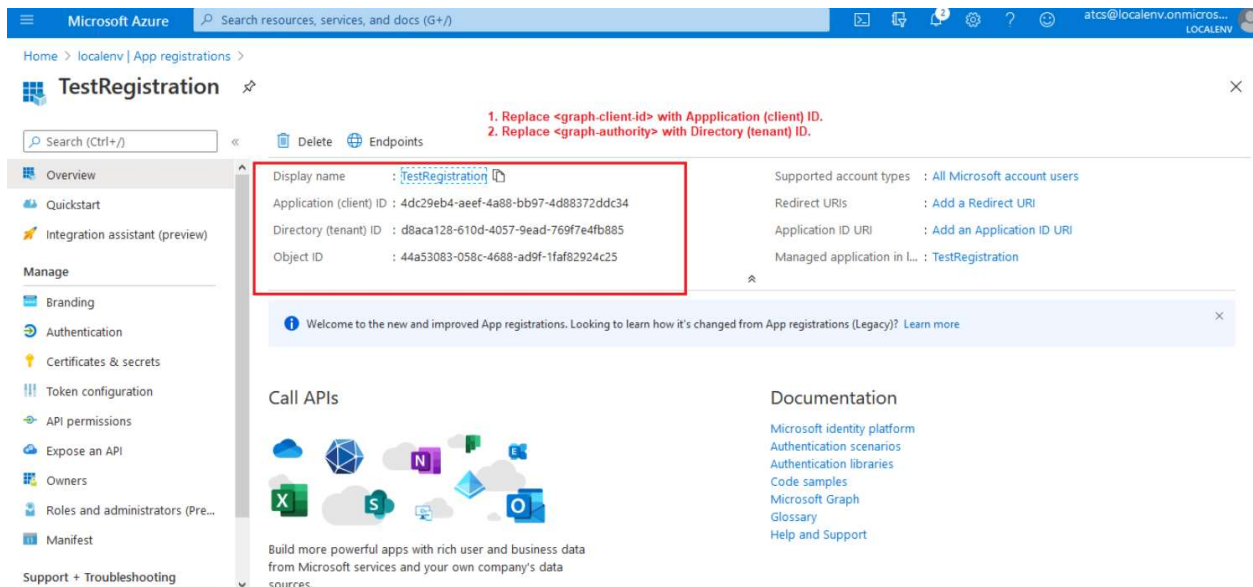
Microsoft Azure
Search resources, services, and docs (G+/)
2
atcs@localenv.onmicros...
LOCALENV

Home > localenv | App registrations >

TestRegistration

1. Replace <graph-client-id> with Appplication (client) ID.
2. Replace <graph-authority> with Directory (tenant) ID.

Search (Ctrl+/)
«
Delete Endpoints

Overview
Quickstart
Integration assistant (preview)
Manage
Branding
Authentication
Certificates & secrets
Token configuration
API permissions
Expose an API
Owners
Roles and administrators (Pre...
Manifest
Support + Troubleshooting

| | |
|---|---|
| Display name | : TestRegistration |
| Application (client) ID | : 4dc29eb4-aeef-4a88-bb97-4d88372ddc34 |
| Directory (tenant) ID | : d8aca128-610d-4057-9ead-769f7e4fb885 |
| Object ID | : 44a53083-058c-4688-ad9f-1faf82924c25 |

| | |
|---|---|
| Supported account types | : All Microsoft account users |
| Redirect URIs | : Add a Redirect URI |
| Application ID URI | : Add an Application ID URI |
| Managed application in l... | : TestRegistration |

Welcome to the new and improved App registrations. Looking to learn how it's changed from App registrations (Legacy)? Learn more

Call APIs

Build more powerful apps with rich user and business data from Microsoft services and your own company's data sources.

Documentation

Microsoft identity platform
Authentication scenarios
Authentication libraries
Code samples
Microsoft Graph
Glossary
Help and Support